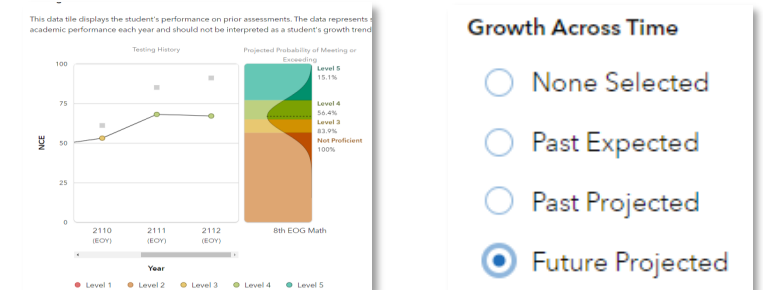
This data tile displays the student's performance on prior assessments. The data represents s academic performance each year and should not be interpreted as a student's growth trend

Testing History

Projected Probability of Meeting or Exceeding

100
75
50
25
0

NCE

Level 5
15.1%
Level 4
56.4%
Level 3
83.9%
Not Proficient
100%

2110
(EOY)
2111
(EOY)
2112
(EOY)

8th EOG Math

Year

Level 1 Level 2 Level 3 Level 4 Level 5

Growth Across Time

None Selected

Past Expected

Past Projected

Future Projected